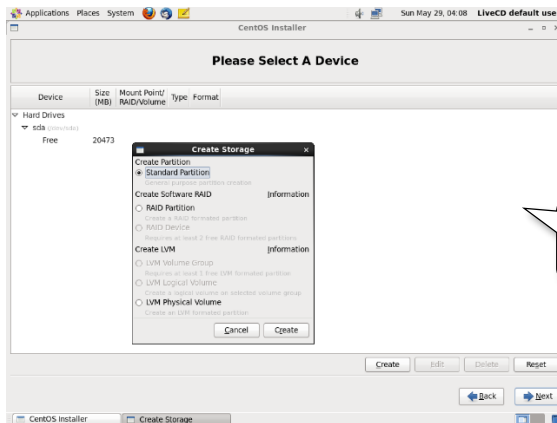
Applications Places System

Sun May 29, 04:08 LiveCD default use

CentOS Installer

Please Select A Device

| Device | Size (MB) | Mount Point/ RAID/Volume | Type | Format |
|---|---|---|---|---|
| Hard Drives | | | | |
| sda (/dev/sda) | | | | |
| Free | 20473 | | | |

Create Storage

Create Partition

Standard Partition

General purpose partition creation

Create Software RAID Information

RAID Partition

Create a RAID formated partition

RAID Device

Requires at least 2 free RAID formated partitions

Create LVM Information

LVM Volume Group

Requires at least 1 free LVM formated partition

LVM Logical Volume

Create a logical volume on selected volume group

LVM Physical Volume

Create an LVM formated partition

Cancel Create

Create Edit Delete Reset

Back Next

CentOS Installer Create Storage